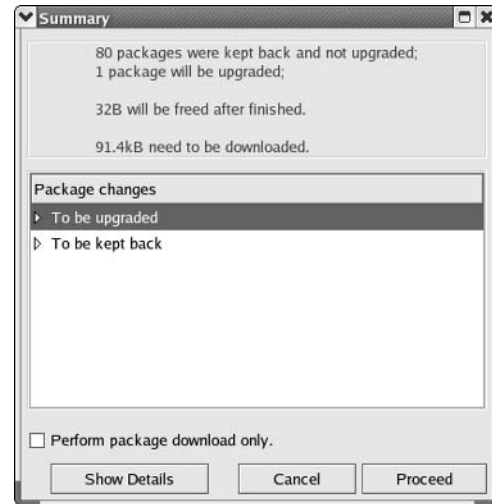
Summary

80 packages were kept back and not upgraded;
1 package will be upgraded;

32B will be freed after finished.

91.4kB need to be downloaded.

Package changes

To be upgraded

To be kept back

Perform package download only.

Show Details

Cancel

Proceed